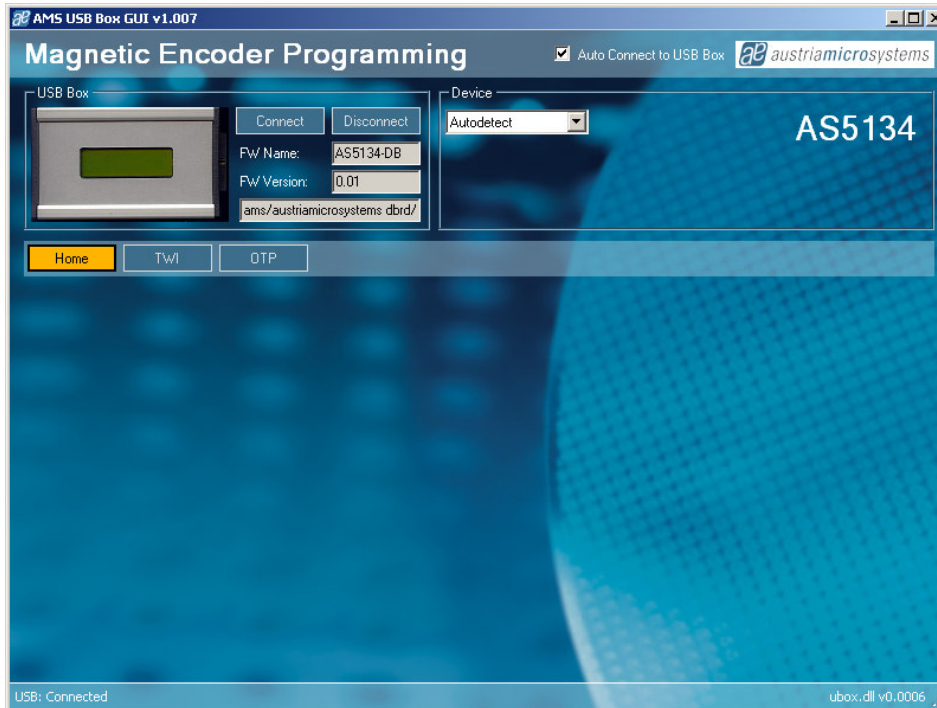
AMS USB Box GUI v1.007

Magnetic Encoder Programming

Auto Connect to USB Box

austriamicrosystems

USB Box

Connect

Disconnect

FW Name: AS5134-DB

FW Version: 0.01

ams/austriamicrosystems dbrd/

Device

Autodetect

AS5134

Home

TWI

OTP

USB: Connected

ubox.dll v0.0006